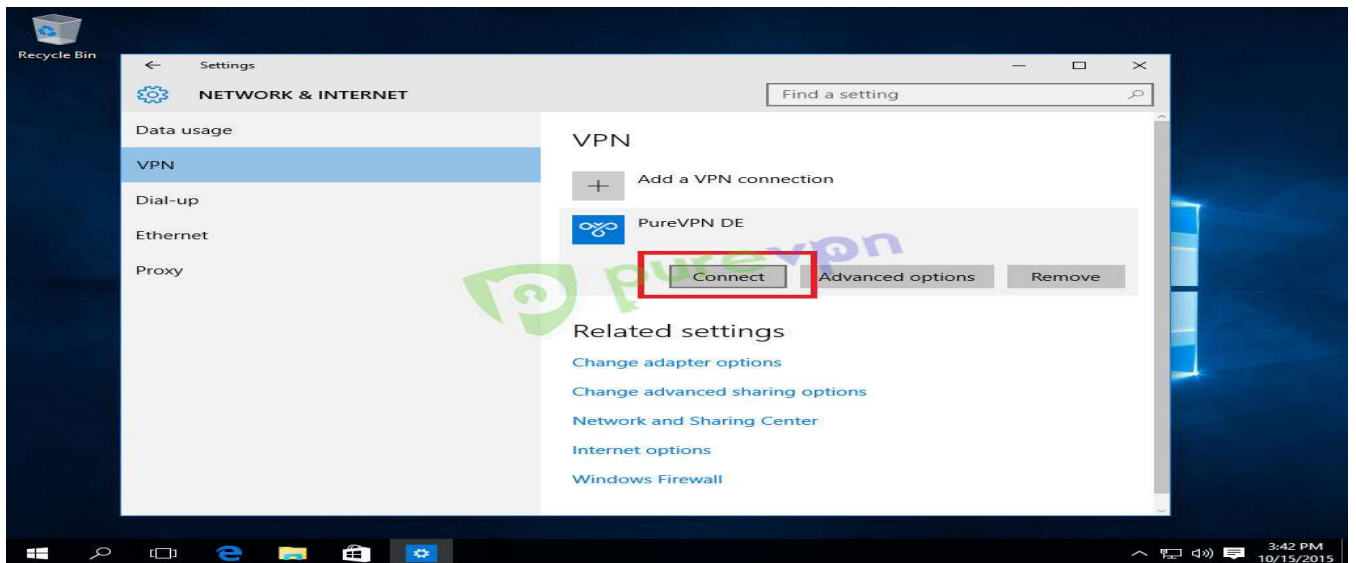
Recycle Bin

Settings

NETWORK & INTERNET

Find a setting

Data usage
VPN
Dial-up
Ethernet
Proxy

VPN

Add a VPN connection

PureVPN DE

purevpn

Connect
Advanced options
Remove

Related settings

Change adapter options
Change advanced sharing options
Network and Sharing Center
Internet options
Windows Firewall

3:42 PM
10/15/2015